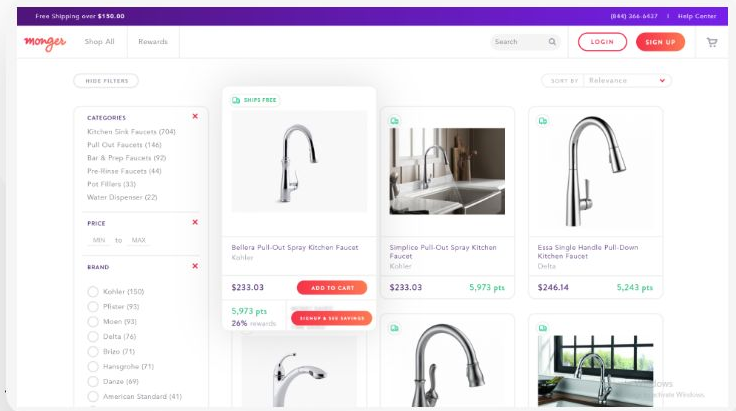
Free Shipping over $150.00

(844) 366-6427 | Help Center

monger

Shop All

Rewards

Search

LOGIN

SIGN UP

HIDE FILTERS

SORT BY Relevance

CATEGORIES

Kitchen Sink Faucets (704)

Pull Out Faucets (146)

Bar & Prep Faucets (92)

Pre-Rinse Faucets (44)

Pot Fillers (33)

Water Dispenser (22)

PRICE

MIN to MAX

BRAND

Kohler (150)

Pfister (93)

Moen (93)

Delta (76)

Brizo (71)

Hansgrohe (71)

Danze (69)

American Standard (41)

SHIPS FREE

Bellera Pull-Out Spray Kitchen Faucet

Kohler

$233.03

ADD TO CART

5,973 pts

26% rewards

SIGNUP & SEE SAVINGS

Simplice Pull-Out Spray Kitchen Faucet

Kohler

$233.03

5,973 pts

Essa Single Handle Pull-Down Kitchen Faucet

Delta

$246.14

5,243 pts